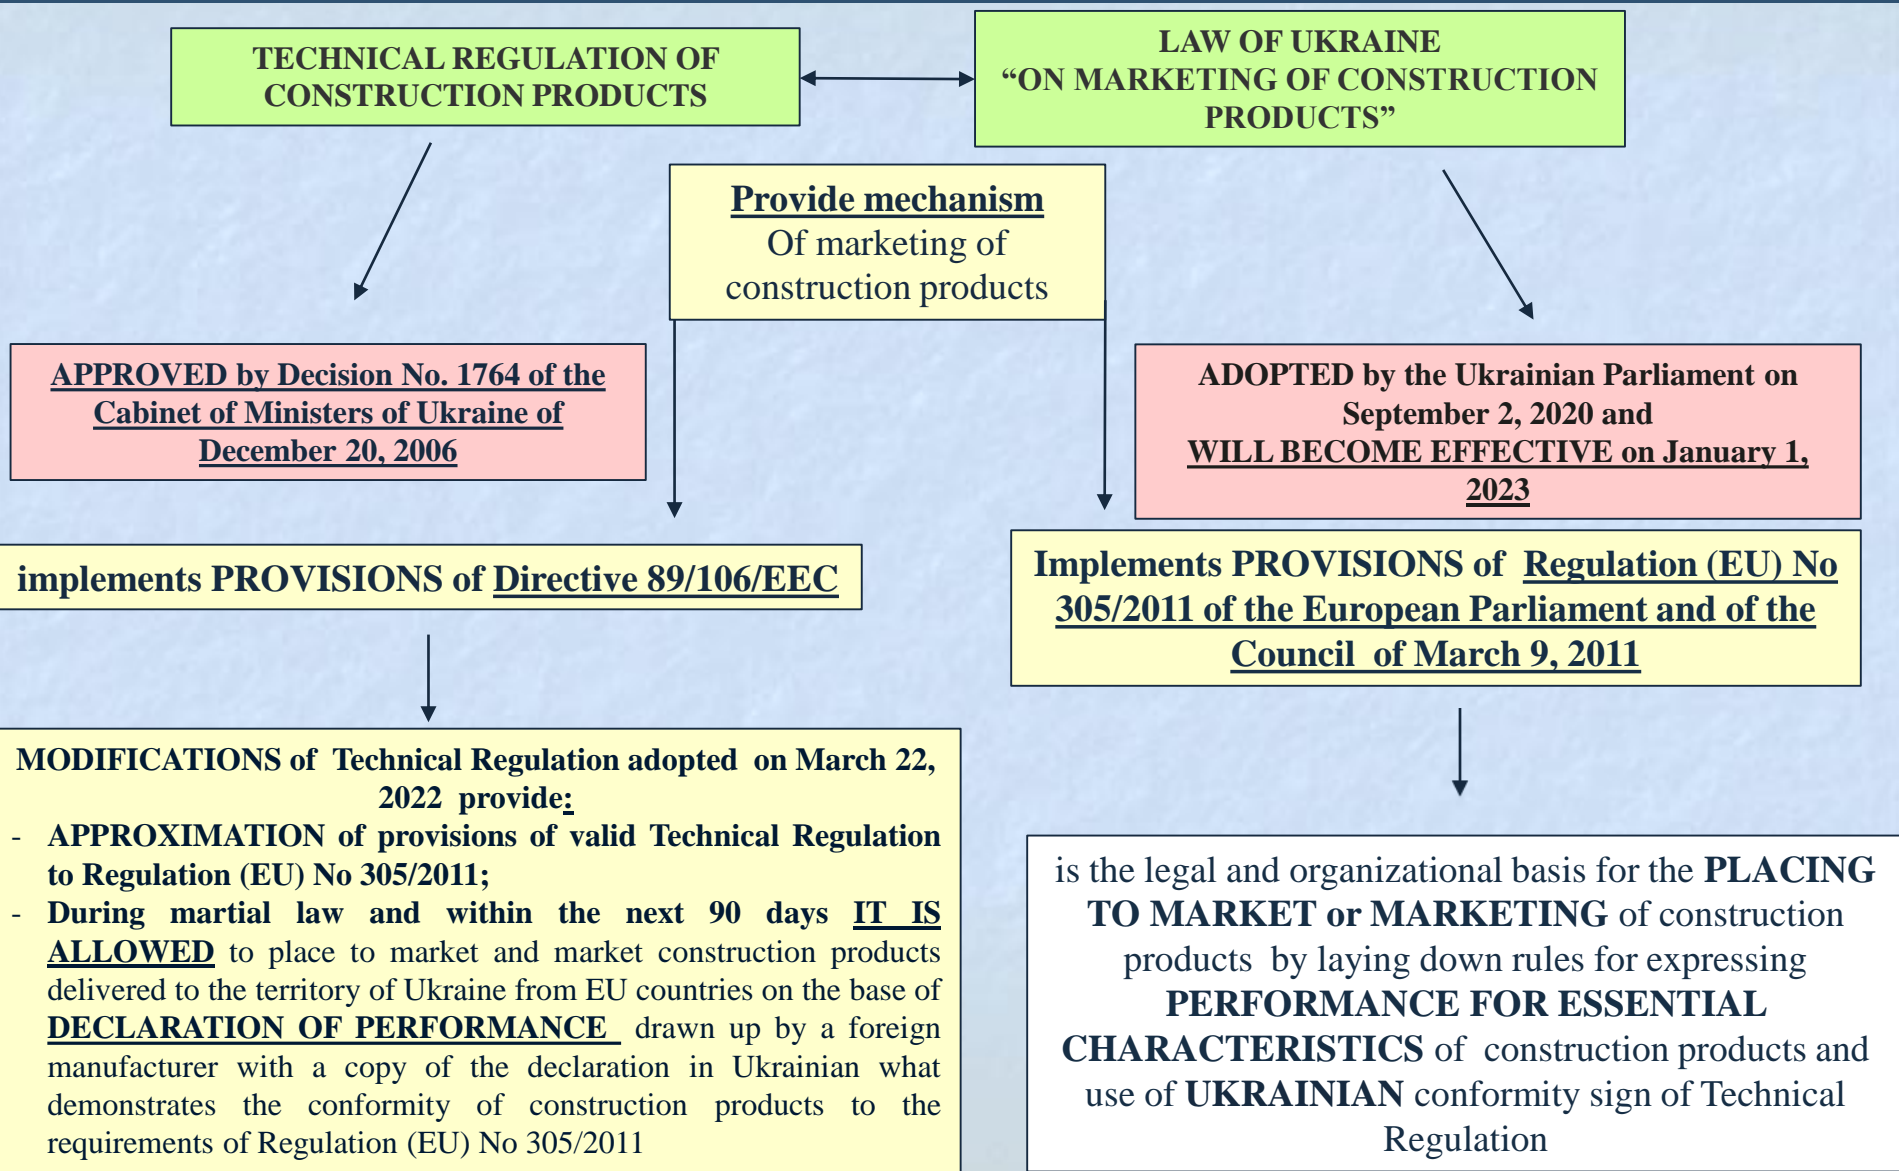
TECHNICAL REGULATION OF CONSTRUCTION PRODUCTS

LAW OF UKRAINE "ON MARKETING OF CONSTRUCTION PRODUCTS"

Provide mechanism
Of marketing of construction products

APPROVED by Decision No. 1764 of the Cabinet of Ministers of Ukraine of December 20, 2006

ADOPTED by the Ukrainian Parliament on September 2, 2020 and WILL BECOME EFFECTIVE on January 1, 2023

implements PROVISIONS of Directive 89/106/EEC

Implements PROVISIONS of Regulation (EU) No 305/2011 of the European Parliament and of the Council of March 9, 2011

MODIFICATIONS of Technical Regulation adopted on March 22, 2022 provide:
- APPROXIMATION of provisions of valid Technical Regulation to Regulation (EU) No 305/2011;
- During martial law and within the next 90 days IT IS ALLOWED to place to market and market construction products delivered to the territory of Ukraine from EU countries on the base of DECLARATION OF PERFORMANCE drawn up by a foreign manufacturer with a copy of the declaration in Ukrainian what demonstrates the conformity of construction products to the requirements of Regulation (EU) No 305/2011

is the legal and organizational basis for the PLACING TO MARKET or MARKETING of construction products by laying down rules for expressing PERFORMANCE FOR ESSENTIAL CHARACTERISTICS of construction products and use of UKRAINIAN conformity sign of Technical Regulation